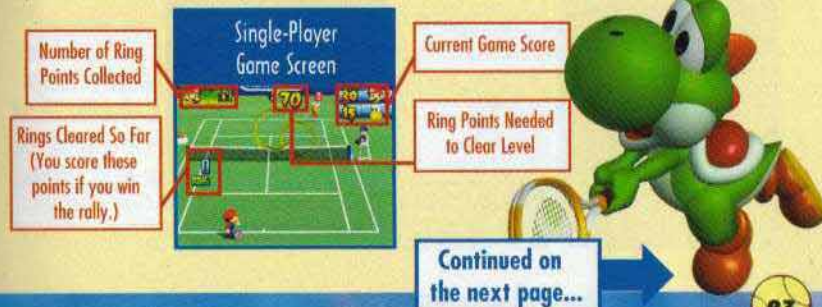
Single-Player Game Screen

Number of Ring Points Collected

Current Game Score

Rings Cleared So Far (You score these points if you win the rally.)

Ring Points Needed to Clear Level

70

Continued on the next page...

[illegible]